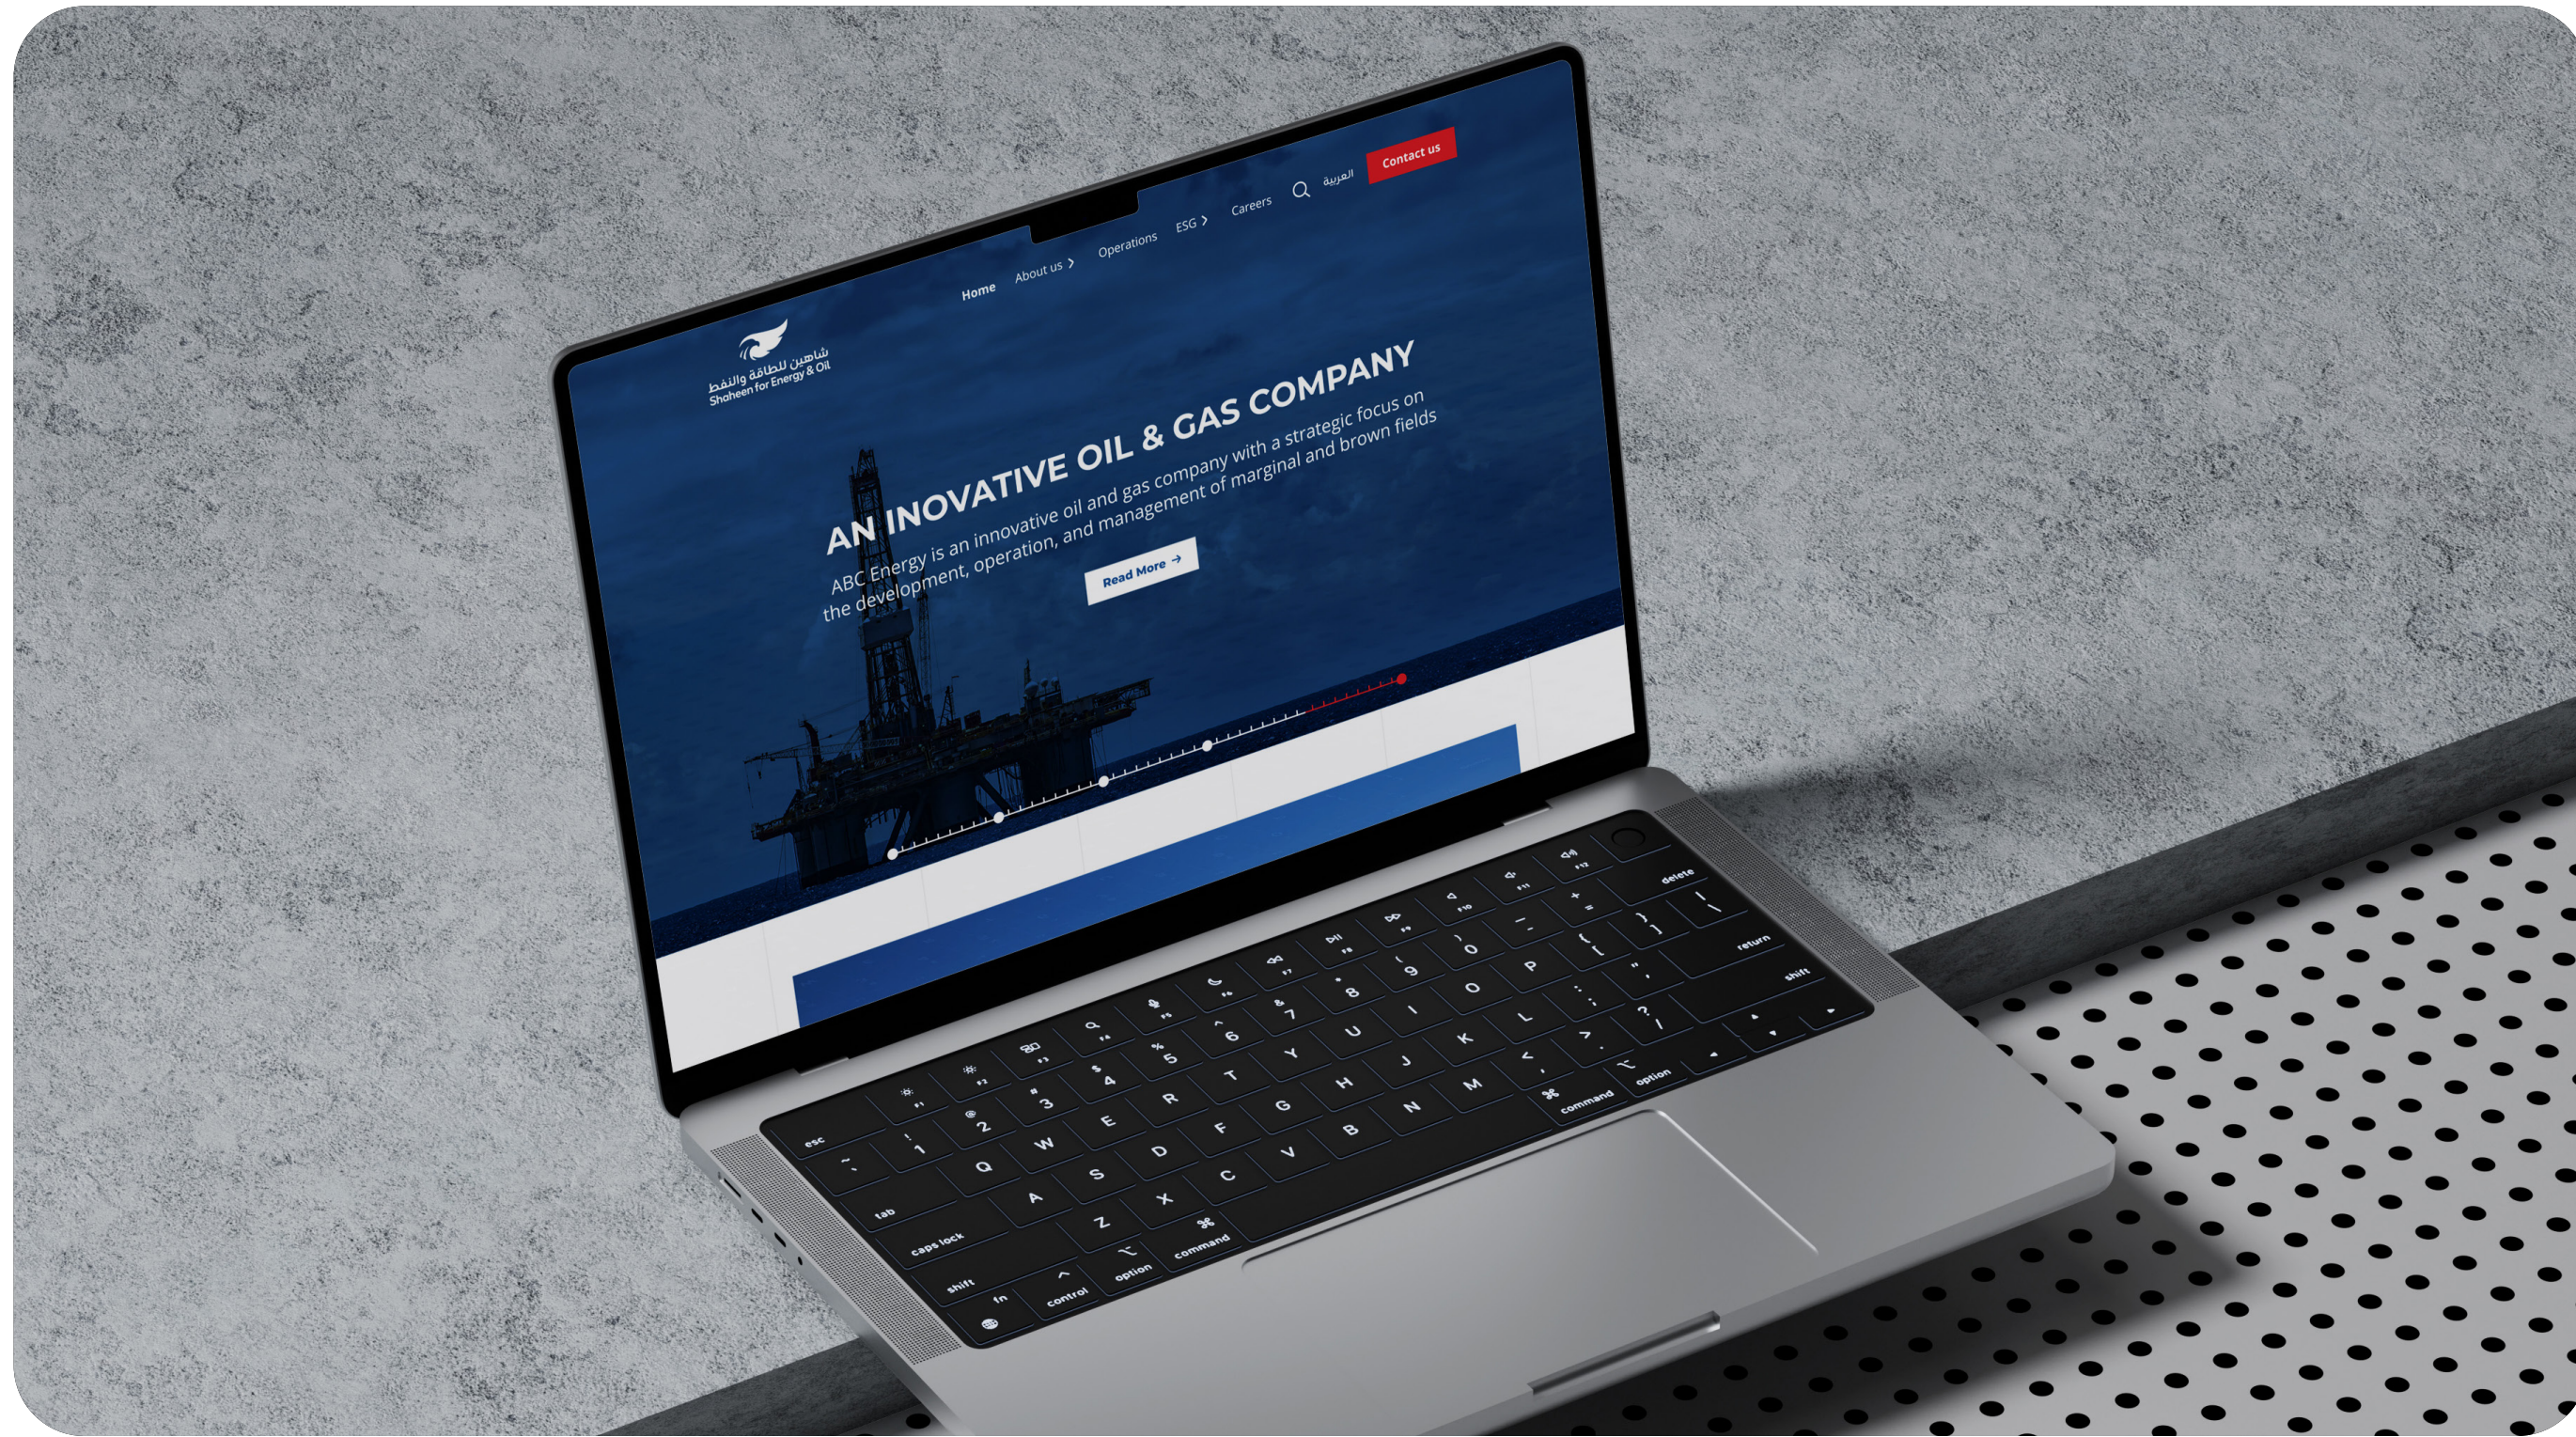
شاهين للطاقة والنفط
Shaheen for Energy & Oil

Home About us Operations ESG Careers العربية Contact us

AN INOVATIVE OIL & GAS COMPANY

ABC Energy is an innovative oil and gas company with a strategic focus on the development, operation, and management of marginal and brown fields

Read More

esc
~ `
! 1
@ 2
# 3
$ 4
% 5
^ 6
& 7
* 8
( 9
) 0
_ -
+ =
delete
tab Q W E R T Y U I O P { [ } ] | \
caps lock A S D F G H J K L : ; " ' return
shift Z X C V B N M < , > . ? / shift
fn control option command command option